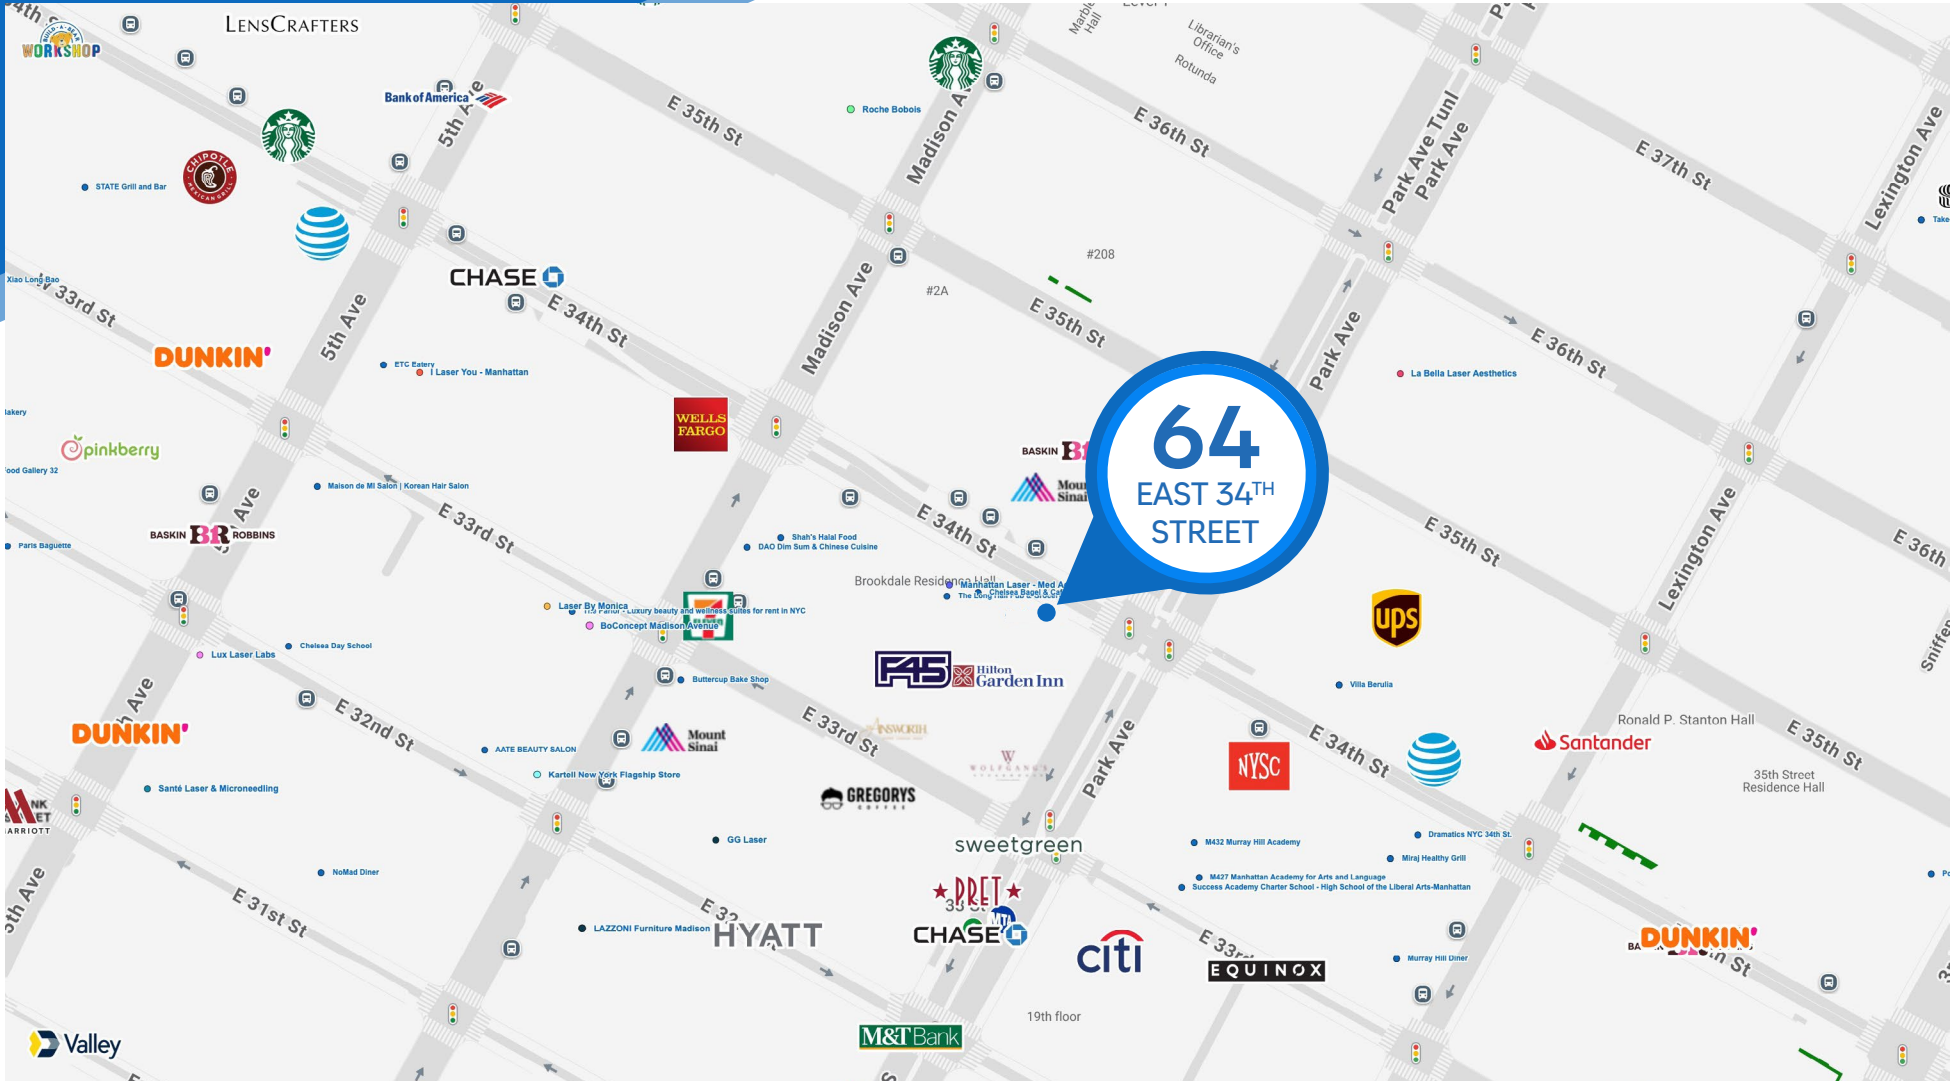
LENSCRAFTERS
BUILD-A-BEAR WORKSHOP
Bank of America
5th Ave
STATE Grill and Bar
CHIPOTLE MEXICAN GRILL
Xiao Long Bao
E 33rd St
CHASE
E 34th St
5th Ave
DUNKIN'
ETC Eatery
I Laser You - Manhattan
Bakery
pinkberry
Food Gallery 32
Maison de MI Salon | Korean Hair Salon
BASKIN ROBBINS
Ave
E 33rd St
Paris Baguette
Lux Laser Labs
Chelsea Day School
Ave
DUNKIN'
E 32nd St
Santé Laser & Microneedling
MARRIOTT
NoMad Diner
E 31st St
5th Ave
Valley
E 35th St
Roche Bobois
Madison Ave
Madison Ave
#2A
WELLS FARGO
Shah's Halal Food
DAO Dim Sum & Chinese Cuisine
Brookdale Residence Hall
Laser By Monica
The Parlor - Luxury beauty and wellness suites for rent in NYC
BoConcept Madison Avenue
Buttercup Bake Shop
AATE BEAUTY SALON
Mount Sinai
Kartell New York Flagship Store
E 33rd St
GREGORYS COFFEE
GG Laser
LAZZONI Furniture Madison
HYATT
E 32
Marble Hall
Librarian's Office
Rotunda
E 36th St
#208
E 35th St
E 34th St
BASKIN
Mount Sinai
Manhattan Laser - Med
The Long Hall
Chelsea Bagel & Cafe
F45
Hilton Garden Inn
AINSWORTH
WOLFGANG'S
sweetgreen
PRET
CHASE
19th floor
M&T Bank
citi
Park Ave
Park Ave Tunl
Park Ave
Park Ave
64 EAST 34TH STREET
E 37th St
Lexington Ave
E 36th St
La Bella Laser Aesthetics
E 35th St
E 36th
ups
Lexington Ave
Villa Berulia
E 34th St
NYSC
Ronald P. Stanton Hall
Santander
E 35th St
35th Street Residence Hall
M432 Murray Hill Academy
Dramatics NYC 34th St.
Miraj Healthy Grill
M427 Manhattan Academy for Arts and Language
Success Academy Charter School - High School of the Liberal Arts-Manhattan
E 33rd
EQUINOX
Murray Hill Diner
DUNKIN'
St